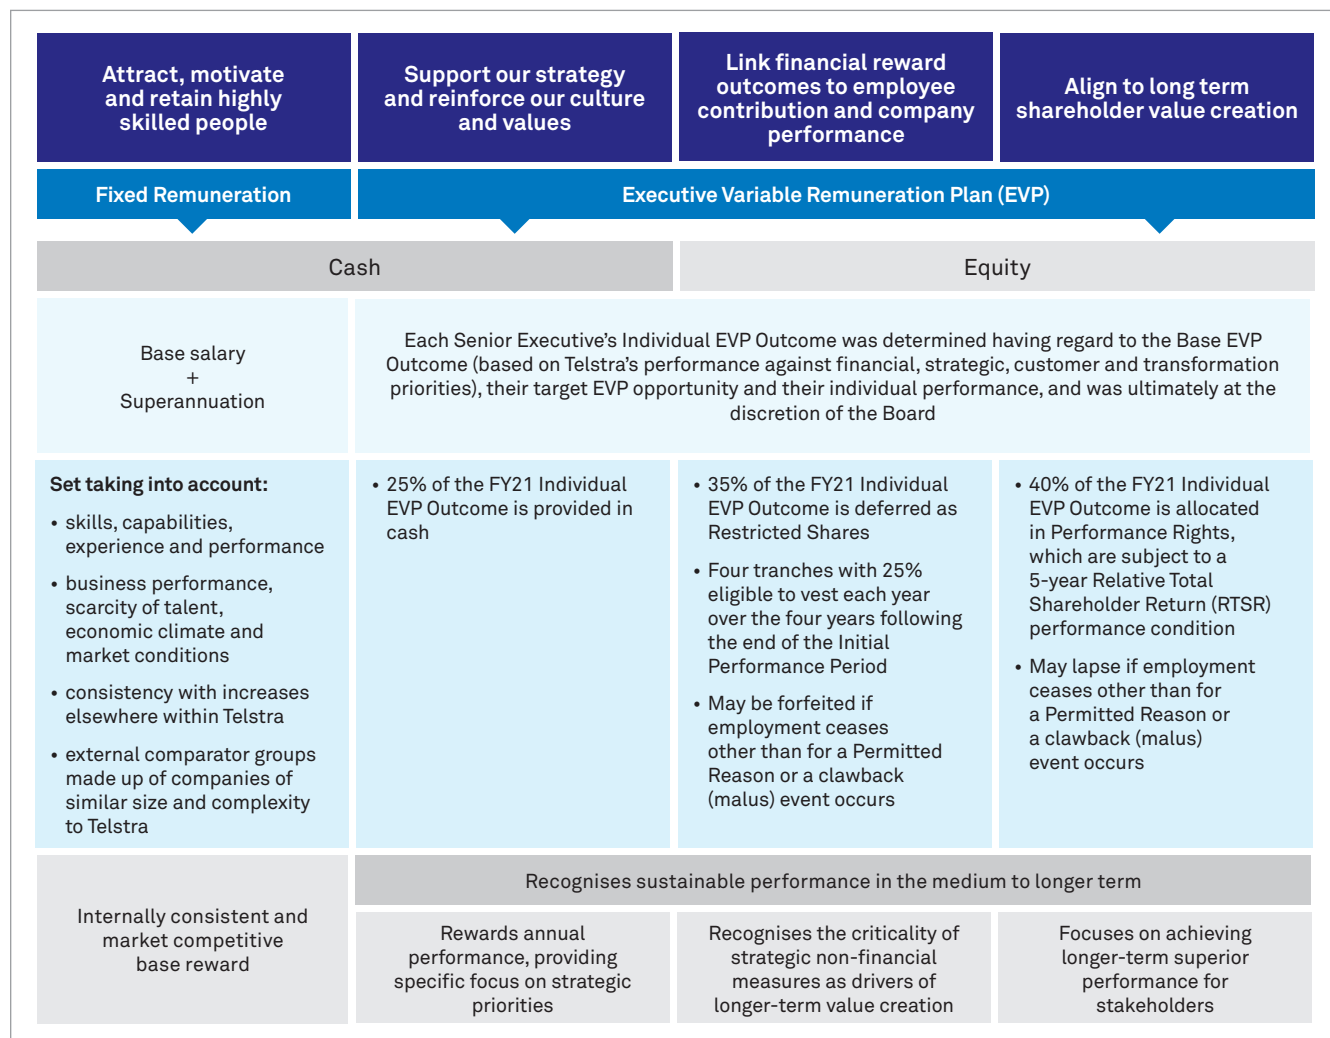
Attract, motivate and retain highly skilled people

Support our strategy and reinforce our culture and values

Link financial reward outcomes to employee contribution and company performance

Align to long term shareholder value creation

Fixed Remuneration

Executive Variable Remuneration Plan (EVP)

Cash

Equity

Base salary
+
Superannuation

Each Senior Executive's Individual EVP Outcome was determined having regard to the Base EVP Outcome (based on Telstra's performance against financial, strategic, customer and transformation priorities), their target EVP opportunity and their individual performance, and was ultimately at the discretion of the Board

Set taking into account:
• skills, capabilities, experience and performance
• business performance, scarcity of talent, economic climate and market conditions
• consistency with increases elsewhere within Telstra
• external comparator groups made up of companies of similar size and complexity to Telstra

• 25% of the FY21 Individual EVP Outcome is provided in cash

• 35% of the FY21 Individual EVP Outcome is deferred as Restricted Shares
• Four tranches with 25% eligible to vest each year over the four years following the end of the Initial Performance Period
• May be forfeited if employment ceases other than for a Permitted Reason or a clawback (malus) event occurs

• 40% of the FY21 Individual EVP Outcome is allocated in Performance Rights, which are subject to a 5-year Relative Total Shareholder Return (RTSR) performance condition
• May lapse if employment ceases other than for a Permitted Reason or a clawback (malus) event occurs

Internally consistent and market competitive base reward

Recognises sustainable performance in the medium to longer term

Rewards annual performance, providing specific focus on strategic priorities

Recognises the criticality of strategic non-financial measures as drivers of longer-term value creation

Focuses on achieving longer-term superior performance for stakeholders